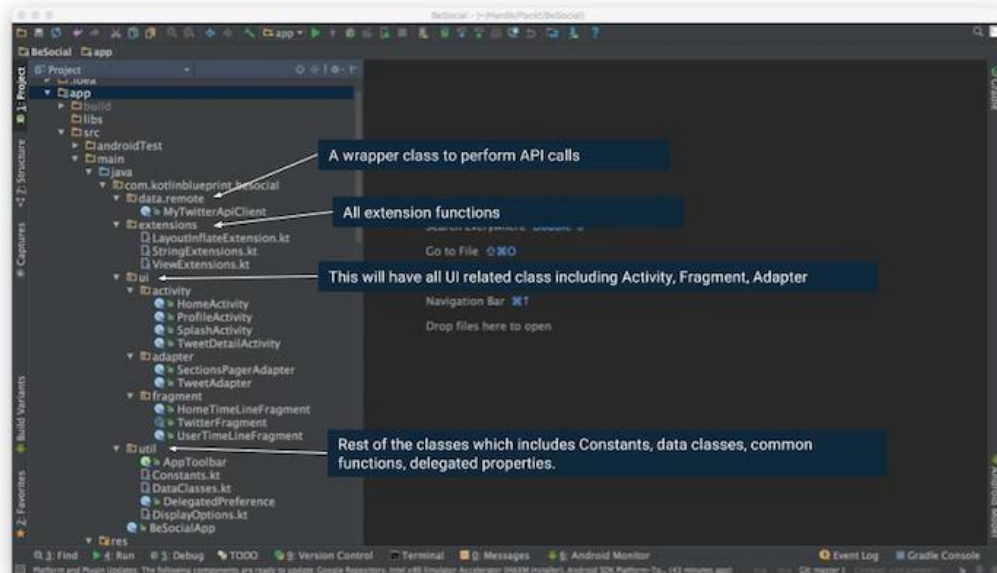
BeSocial - [~/Hardik/Packt/BeSocial]

BeSocial app

Project

.idea
app
build
libs
src
androidTest
main
java
com.kotlinblueprint.besocial
data.remote
MyTwitterApiClient
extensions
LayoutInflateExtension.kt
StringExtensions.kt
ViewExtensions.kt
ui
activity
HomeActivity
ProfileActivity
SplashActivity
TweetDetailActivity
adapter
SectionsPagerAdapter
TweetAdapter
fragment
HomeTimeLineFragment
TwitterFragment
UserTimeLineFragment
util
AppToolbar
Constants.kt
DataClasses.kt
DelegatedPreference
DisplayOptions.kt
BeSocialApp
res

A wrapper class to perform API calls

All extension functions

This will have all UI related class including Activity, Fragment, Adapter

Rest of the classes which includes Constants, data classes, common functions, delegated properties.

Search Everywhere Double ⇧

Go to File ⇧⌘O

Navigation Bar ⌘↑

Drop files here to open

1: Project
Z: Structure
Captures
Build Variants
2: Favorites
Gradle
Android Model

3: Find
4: Run
5: Debug
TODO
9: Version Control
Terminal
0: Messages
6: Android Monitor
Event Log
Gradle Console

Platform and Plugin Updates: The following components are ready to update: Google Repository, Intel x86 Emulator Accelerator (HAXM installer), Android SDK Platform-To... (42 minutes ago)